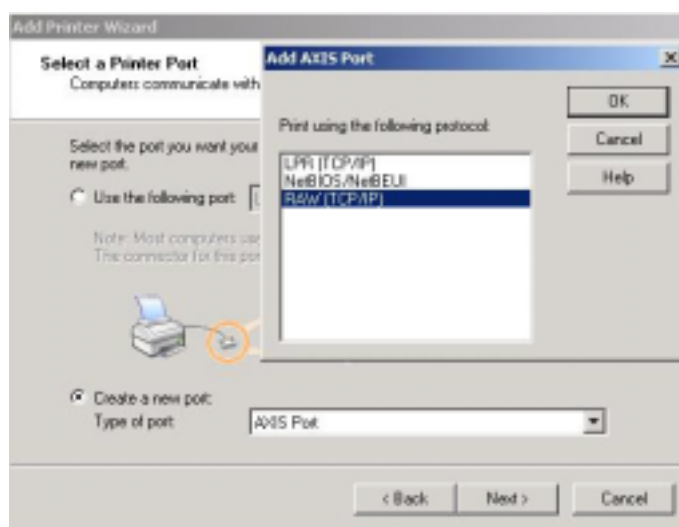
Add Printer Wizard

Select a Printer Port
Computers communicate with

Select the port you want your new port.

Use the following port: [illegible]

Note: Most computers use
The connector for this por

Add AXIS Port

Print using the following protocol:

LPR (TCP/IP)
NetBIOS/NetBEUI
RAW (TCP/IP)

OK
Cancel
Help

Create a new port:
Type of port: AXIS Port

< Back
Next >
Cancel